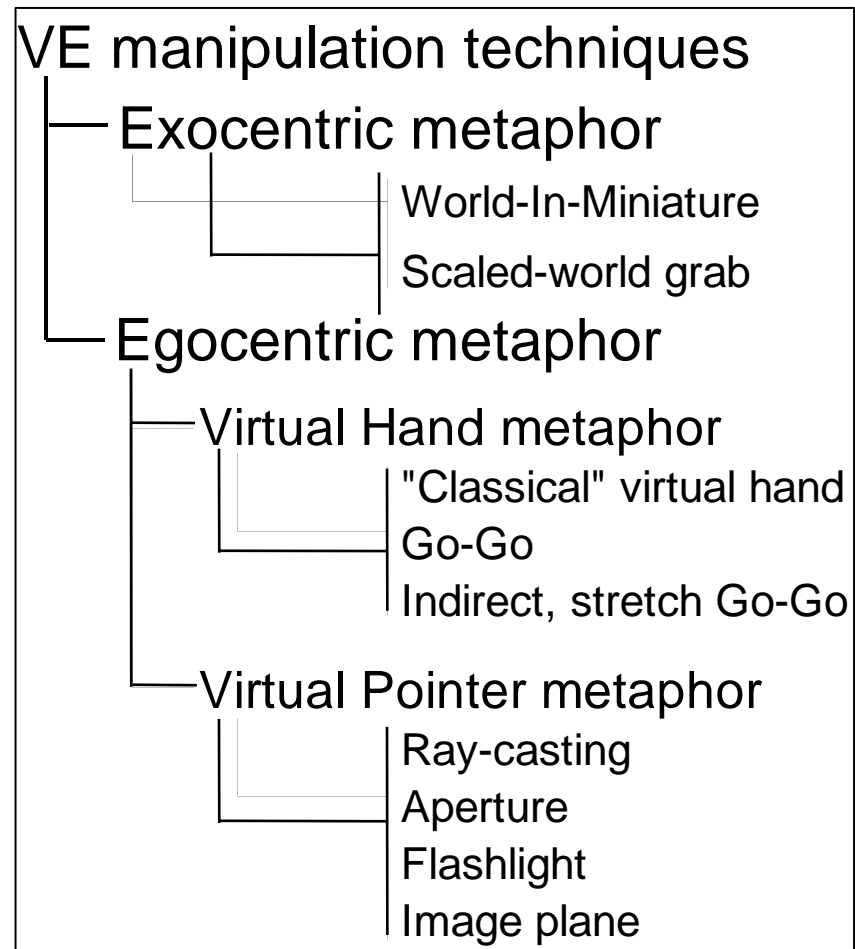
VE manipulation techniques

Exocentric metaphor

World-In-Miniature

Scaled-world grab

Egocentric metaphor

Virtual Hand metaphor

"Classical" virtual hand

Go-Go

Indirect, stretch Go-Go

Virtual Pointer metaphor

Ray-casting

Aperture

Flashlight

Image plane